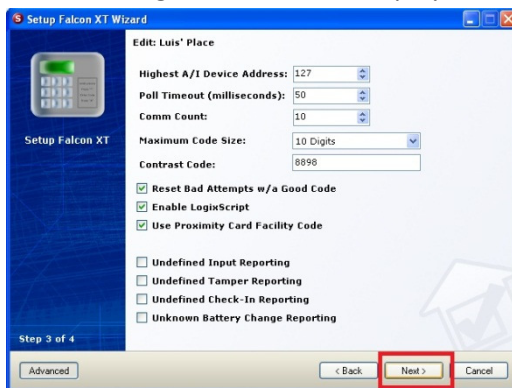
Setup Falcon XT Wizard

Setup Falcon XT

Edit: Luis' Place

Highest A/I Device Address: 127

Poll Timeout (milliseconds): 50

Comm Count: 10

Maximum Code Size: 10 Digits

Contrast Code: 8898

Reset Bad Attempts w/a Good Code

Enable LogixScript

Use Proximity Card Facility Code

Undefined Input Reporting

Undefined Tamper Reporting

Undefined Check-In Reporting

Unknown Battery Change Reporting

Step 3 of 4

Advanced

< Back

Next >

Cancel